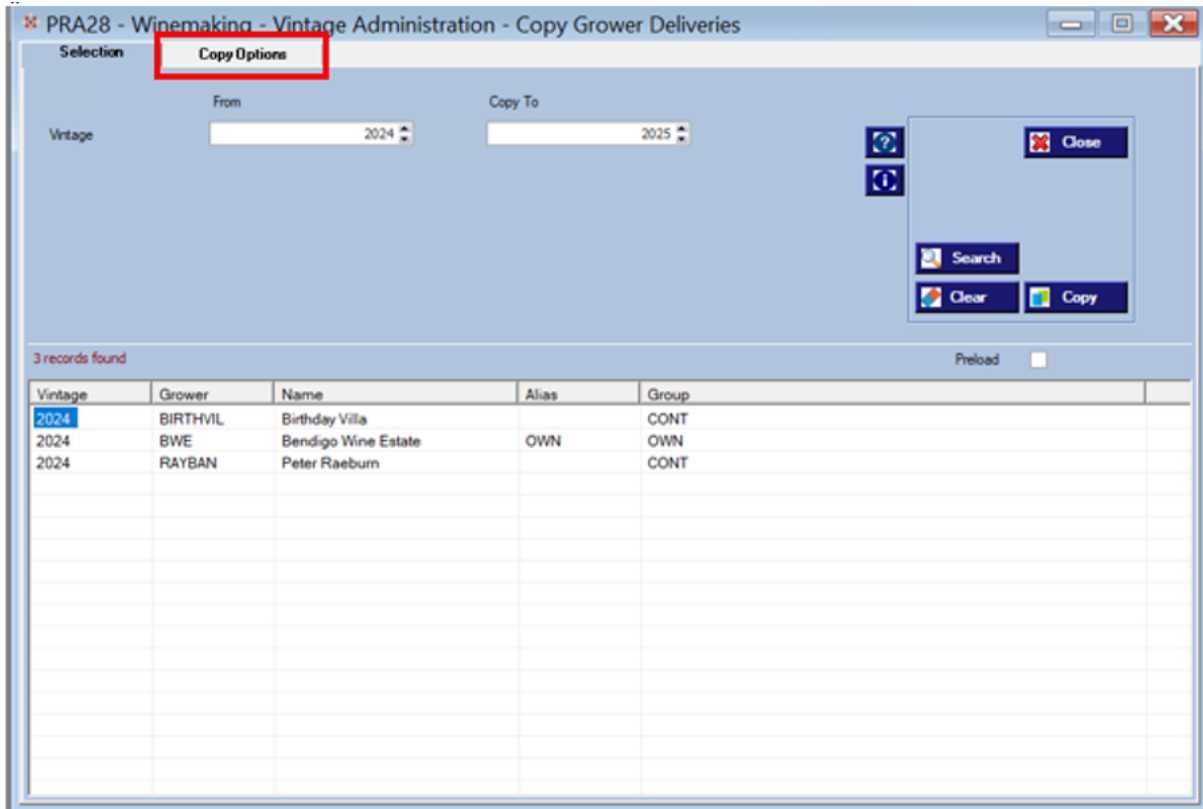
PRA28 - Winemaking - Vintage Administration - Copy Grower Deliveries

Selection
Copy Options

From
Copy To

Vintage 2024 2025

Close
Search
Clear
Copy

3 records found
Preload

| Vintage | Grower | Name | Alias | Group |
|---|---|---|---|---|
| 2024 | BIRTHVIL | Birthday Villa | | CONT |
| 2024 | BWE | Bendigo Wine Estate | OWN | OWN |
| 2024 | RAYBAN | Peter Raeburn | | CONT |